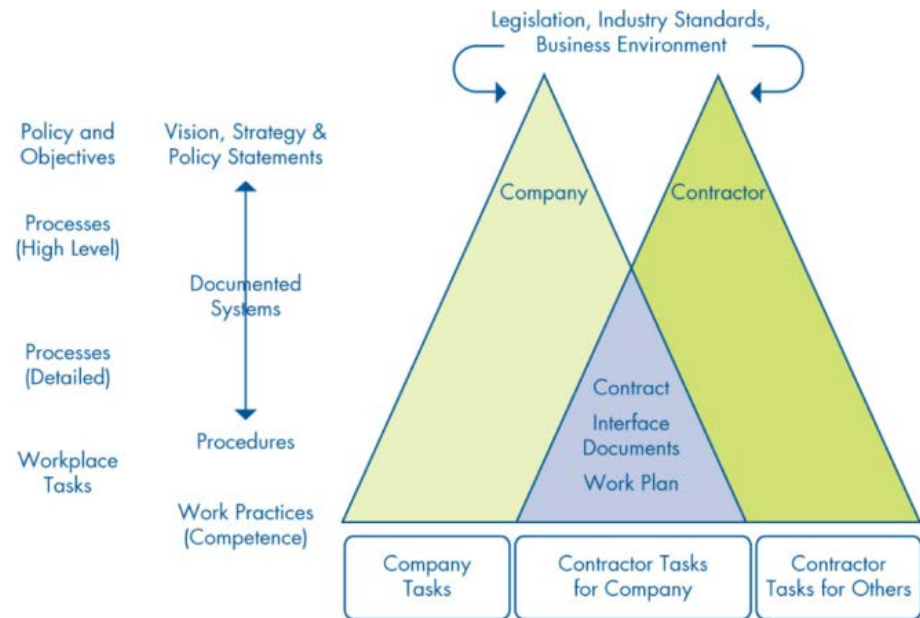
Legislation, Industry Standards, Business Environment

Policy and Objectives

Processes (High Level)

Processes (Detailed)

Workplace Tasks

Vision, Strategy & Policy Statements

Documented Systems

Procedures

Work Practices (Competence)

Company

Contractor

Contract

Interface Documents

Work Plan

Company Tasks

Contractor Tasks for Company

Contractor Tasks for Others